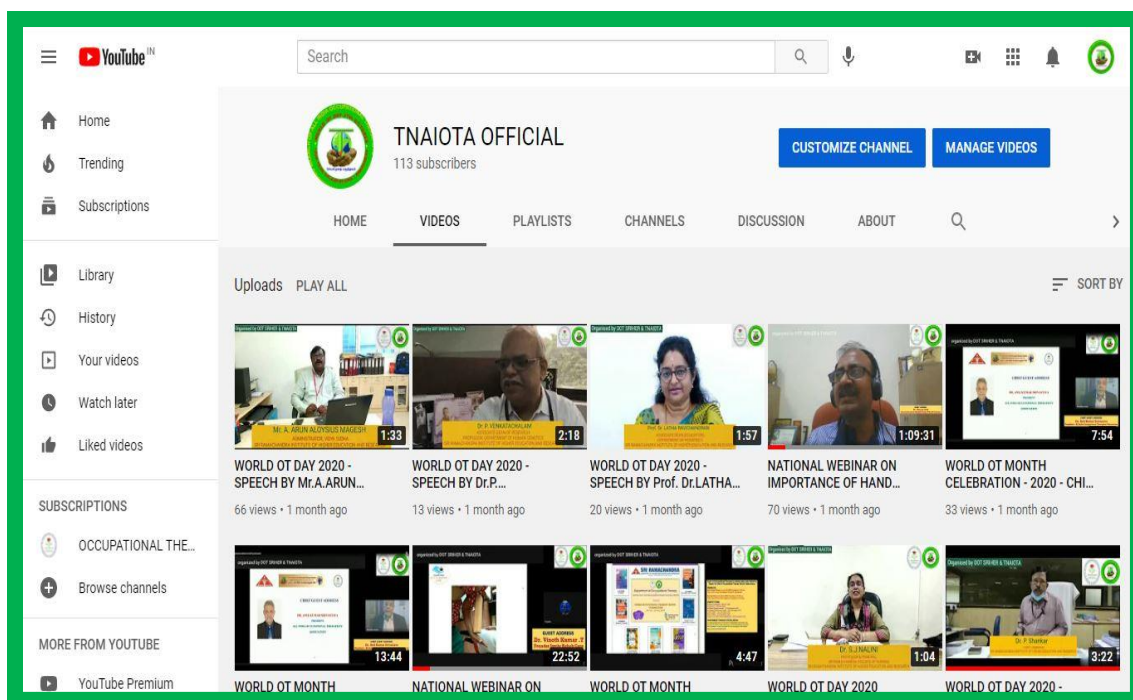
YouTube IN

Search

Home
Trending
Subscriptions

Library
History
Your videos
Watch later
Liked videos

SUBSCRIPTIONS
OCCUPATIONAL THE...
Browse channels

MORE FROM YOUTUBE
YouTube Premium

TNAIOTA OFFICIAL
113 subscribers

CUSTOMIZE CHANNEL
MANAGE VIDEOS

HOME
VIDEOS
PLAYLISTS
CHANNELS
DISCUSSION
ABOUT

Uploads PLAY ALL
SORT BY

Mr. A. ARUN ALOYSIUS MAGESH
1:33
WORLD OT DAY 2020 - SPEECH BY Mr.A.ARUN...
66 views • 1 month ago

Dr. P. VENKATACHALAM
2:18
WORLD OT DAY 2020 - SPEECH BY Dr.P....
13 views • 1 month ago

Prof. Dr. LATHA
1:57
WORLD OT DAY 2020 - SPEECH BY Prof. Dr.LATHA...
20 views • 1 month ago

1:09:31
NATIONAL WEBINAR ON IMPORTANCE OF HAND...
70 views • 1 month ago

7:54
WORLD OT MONTH CELEBRATION - 2020 - CHI...
33 views • 1 month ago

13:44
WORLD OT MONTH

22:52
NATIONAL WEBINAR ON

4:47
WORLD OT MONTH

Dr. G. J NALINI
1:04
WORLD OT DAY 2020

Dr. P. Shankar
3:22
WORLD OT DAY 2020 -